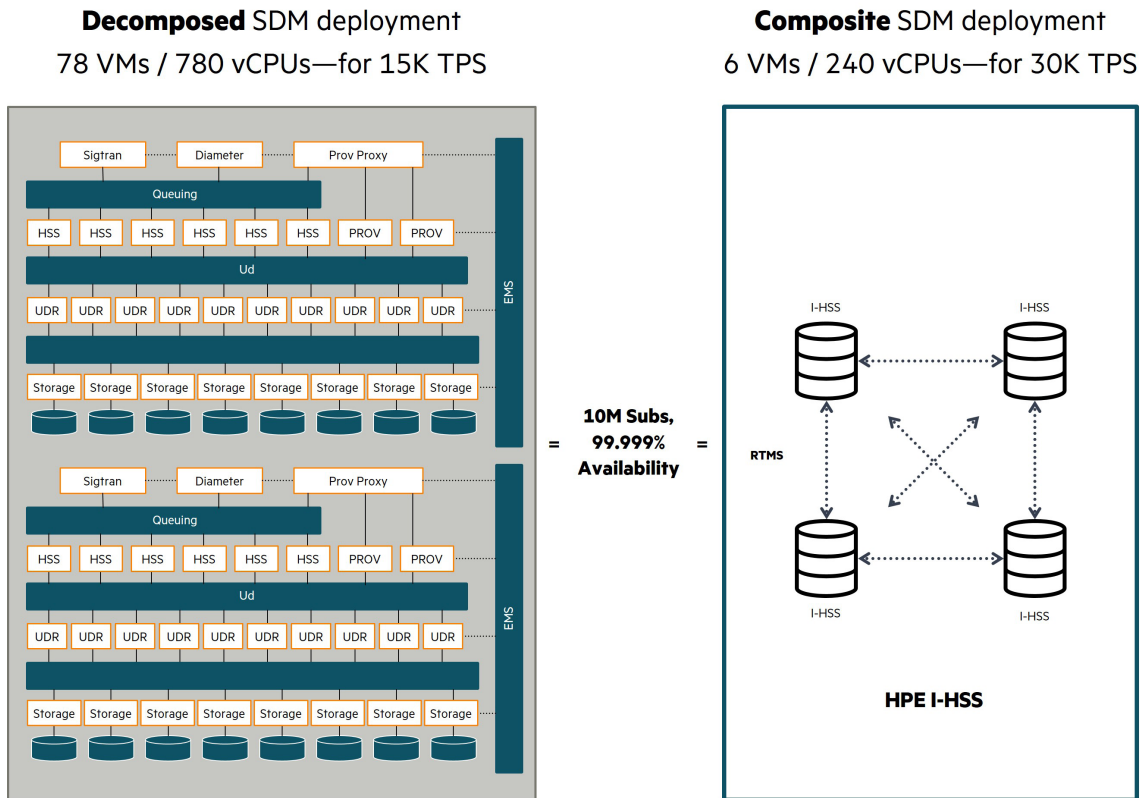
**Decomposed** SDM deployment
78 VMs / 780 vCPUs—for 15K TPS

Sigtran Diameter Prov Proxy
Queuing
HSS HSS HSS HSS HSS HSS PROV PROV
Ud
UDR UDR UDR UDR UDR UDR UDR UDR UDR UDR
Storage Storage Storage Storage Storage Storage Storage Storage
EMS

Sigtran Diameter Prov Proxy
Queuing
HSS HSS HSS HSS HSS HSS PROV PROV
Ud
UDR UDR UDR UDR UDR UDR UDR UDR UDR UDR
Storage Storage Storage Storage Storage Storage Storage Storage
EMS

= **10M Subs, 99.999% Availability** =

**Composite** SDM deployment
6 VMs / 240 vCPUs—for 30K TPS

I-HSS I-HSS
RTMS
I-HSS I-HSS

**HPE I-HSS**